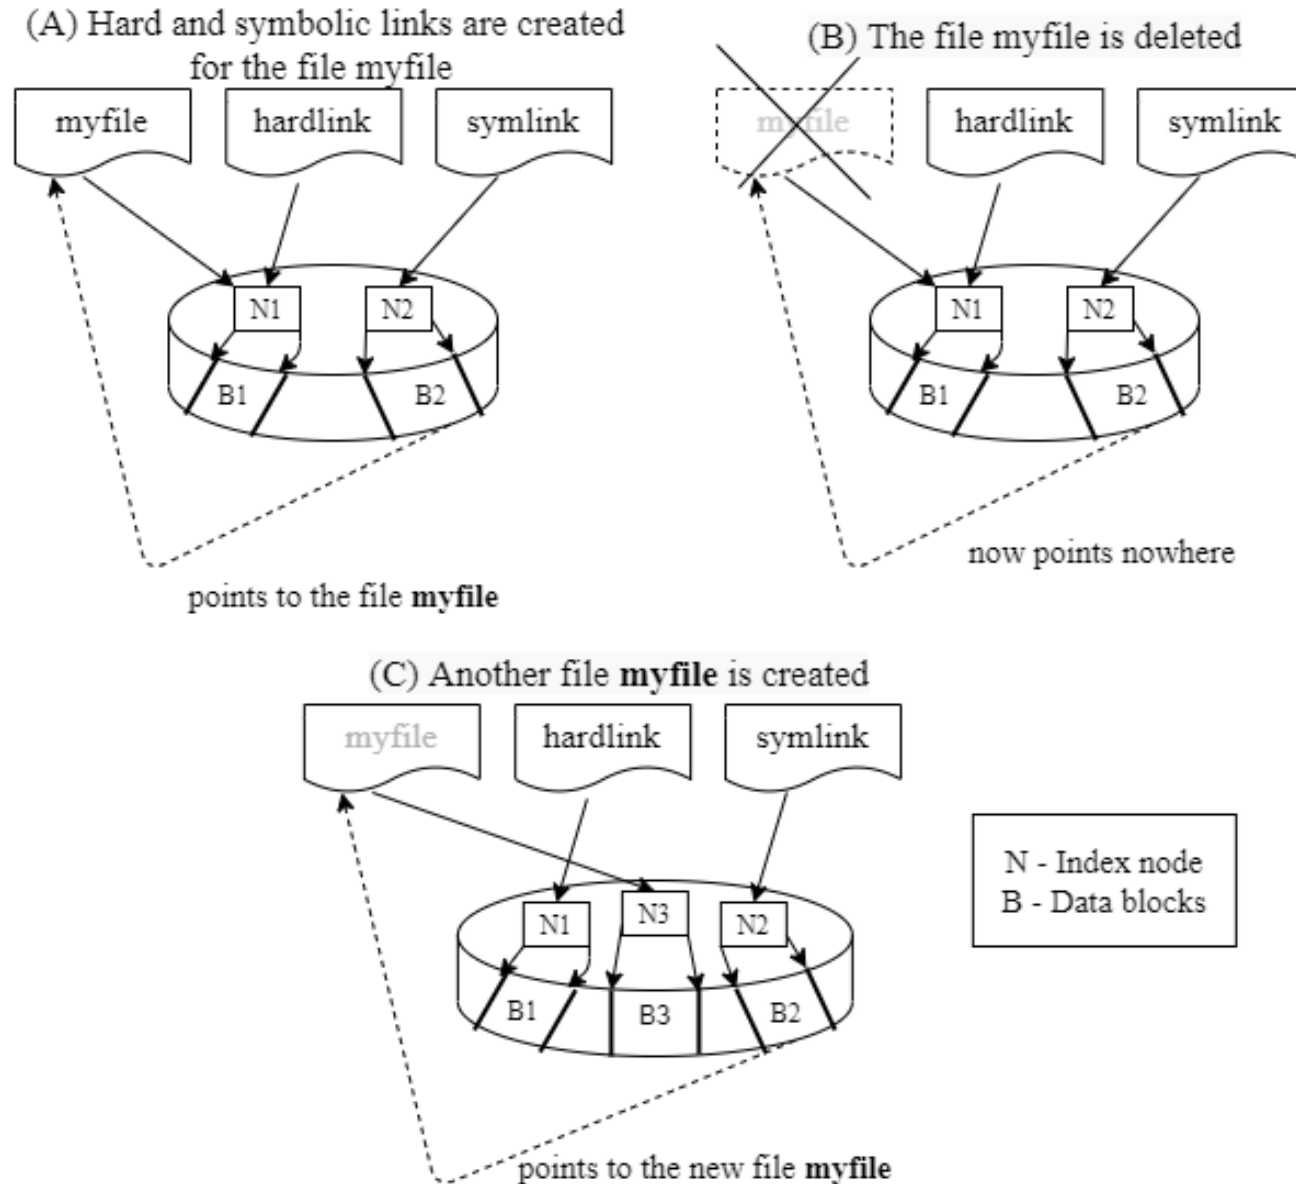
(A) Hard and symbolic links are created for the file myfile

myfile

hardlink

symlink

N1

N2

B1

B2

points to the file **myfile**

(B) The file myfile is deleted

myfile

hardlink

symlink

N1

N2

B1

B2

now points nowhere

(C) Another file **myfile** is created

myfile

hardlink

symlink

N1

N3

N2

B1

B3

B2

points to the new file **myfile**

N - Index node
B - Data blocks